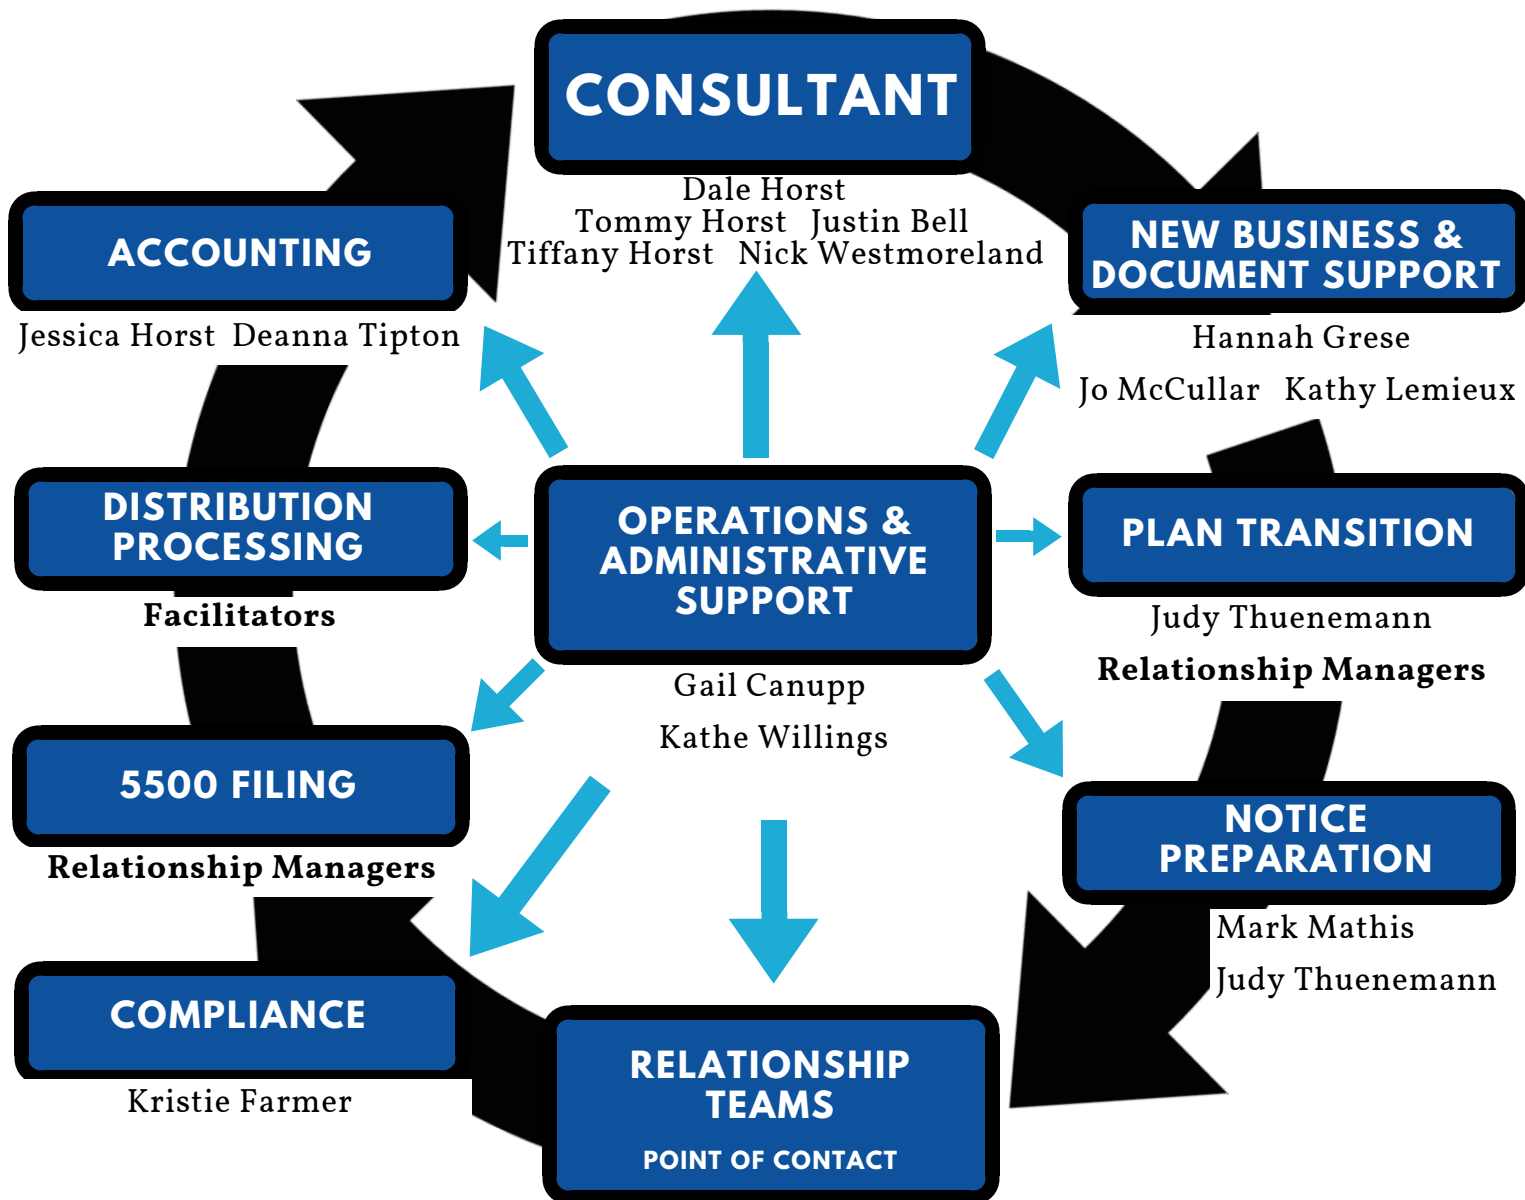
CONSULTANT

Dale Horst
Tommy Horst Justin Bell
Tiffany Horst Nick Westmoreland

NEW BUSINESS & DOCUMENT SUPPORT

Hannah Grese

Jo McCullar Kathy Lemieux

ACCOUNTING

Jessica Horst Deanna Tipton

DISTRIBUTION PROCESSING

Facilitators

OPERATIONS & ADMINISTRATIVE SUPPORT

Gail Canupp

Kathe Willings

PLAN TRANSITION

Judy Thuenemann

Relationship Managers

5500 FILING

Relationship Managers

NOTICE PREPARATION

Mark Mathis

Judy Thuenemann

COMPLIANCE

Kristie Farmer

RELATIONSHIP TEAMS

POINT OF CONTACT